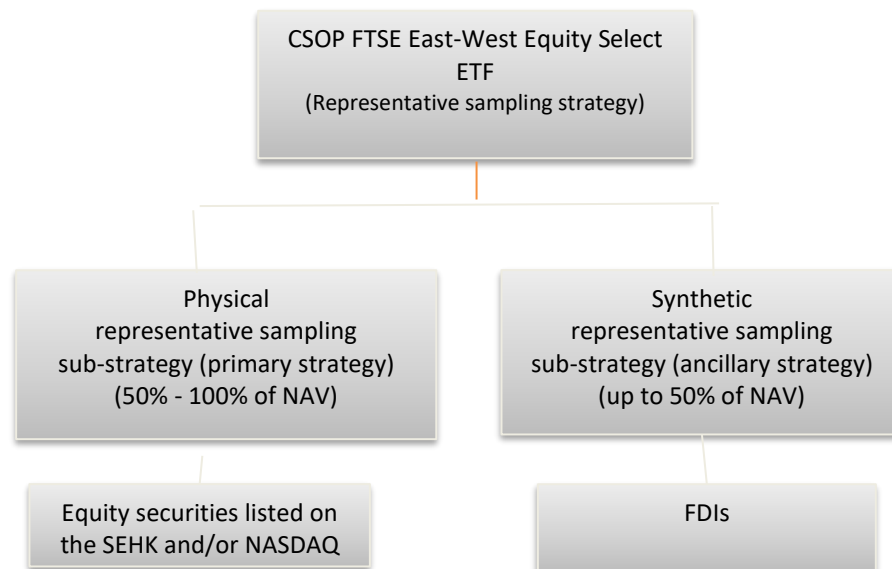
CSOP FTSE East-West Equity Select ETF
(Representative sampling strategy)

Physical representative sampling sub-strategy (primary strategy) (50% - 100% of NAV)

Synthetic representative sampling sub-strategy (ancillary strategy) (up to 50% of NAV)

Equity securities listed on the SEHK and/or NASDAQ

FDIs